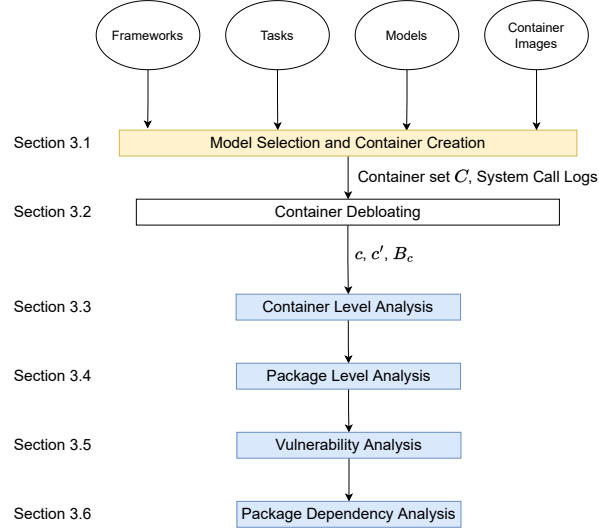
Frameworks

Tasks

Models

Container Images

Section 3.1

Model Selection and Container Creation

Container set $C$, System Call Logs

Section 3.2

Container Debloating

$c$, $c'$, $B_c$

Section 3.3

Container Level Analysis

Section 3.4

Package Level Analysis

Section 3.5

Vulnerability Analysis

Section 3.6

Package Dependency Analysis